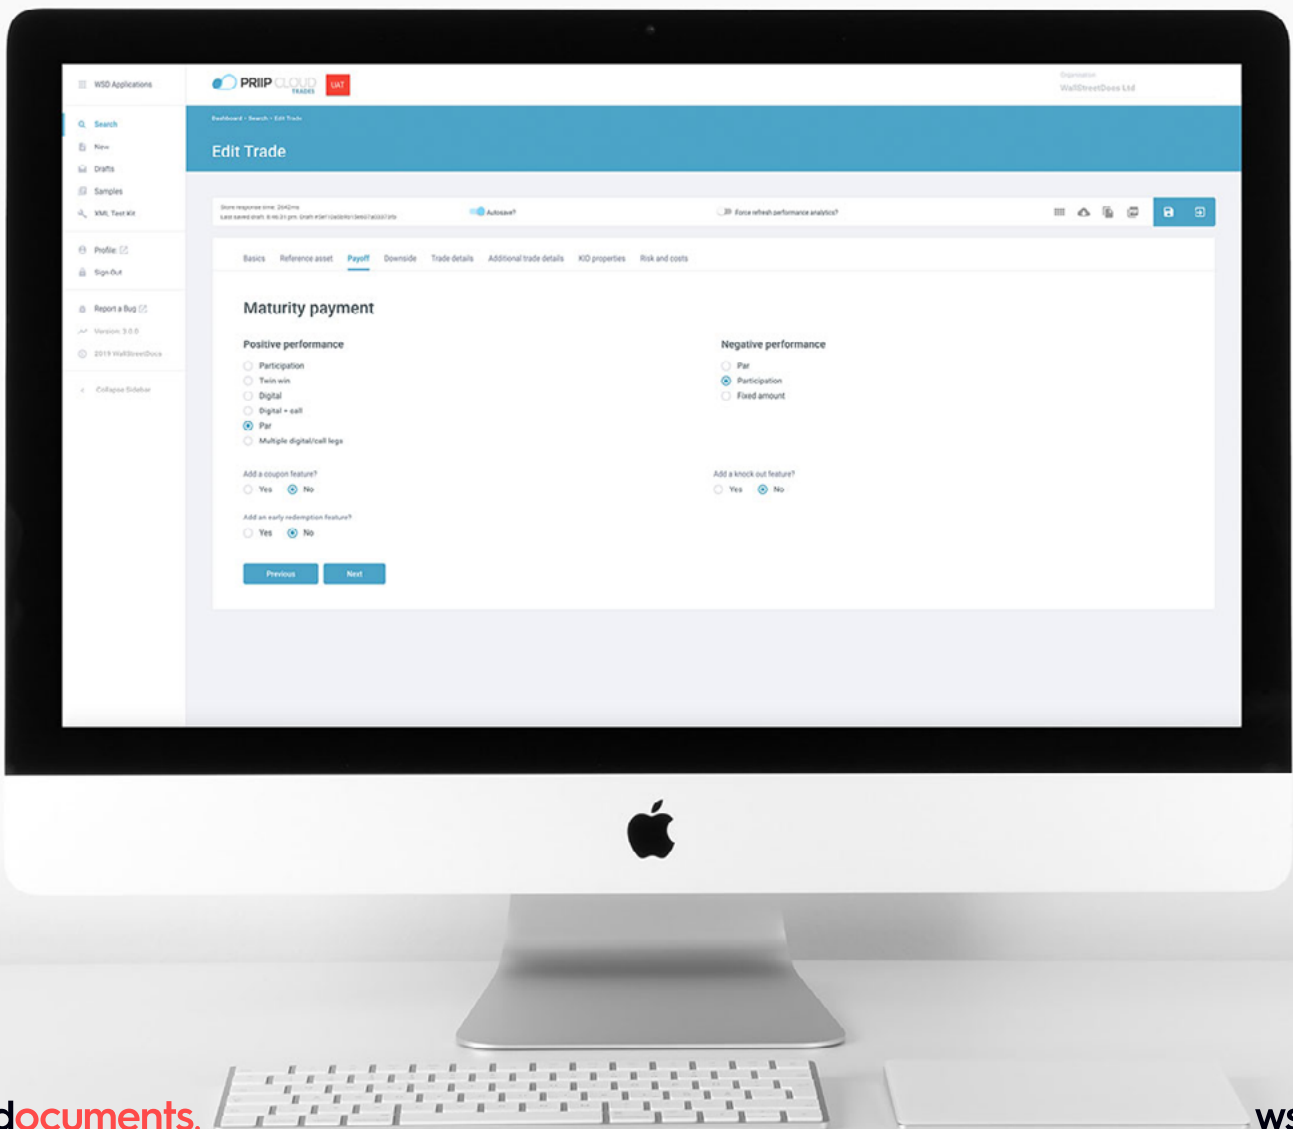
WSD Applications

PRIIP CLOUD TRADES UAT

Organisation
WallStreetDocs Ltd

Search
New
Drafts
Samples
XML Test Kit

Profile
Sign-Out

Report a Bug
Version: 3.0.0
2019 WallStreetDocs

Collapse Sidebar

Dashboard • Search • Edit Trade

Edit Trade

Store response time: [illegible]
Last saved draft: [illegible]

Autosave?

Force refresh performance analytics?

Basics Reference asset Payoff Downside Trade details Additional trade details KID properties Risk and costs

Maturity payment

Positive performance
Participation
Twin win
Digital
Digital + call
Par
Multiple digital/call legs

Negative performance
Par
Participation
Fixed amount

Add a coupon feature?
Yes No

Add a knock out feature?
Yes No

Add an early redemption feature?
Yes No

Previous Next

documents.

ws